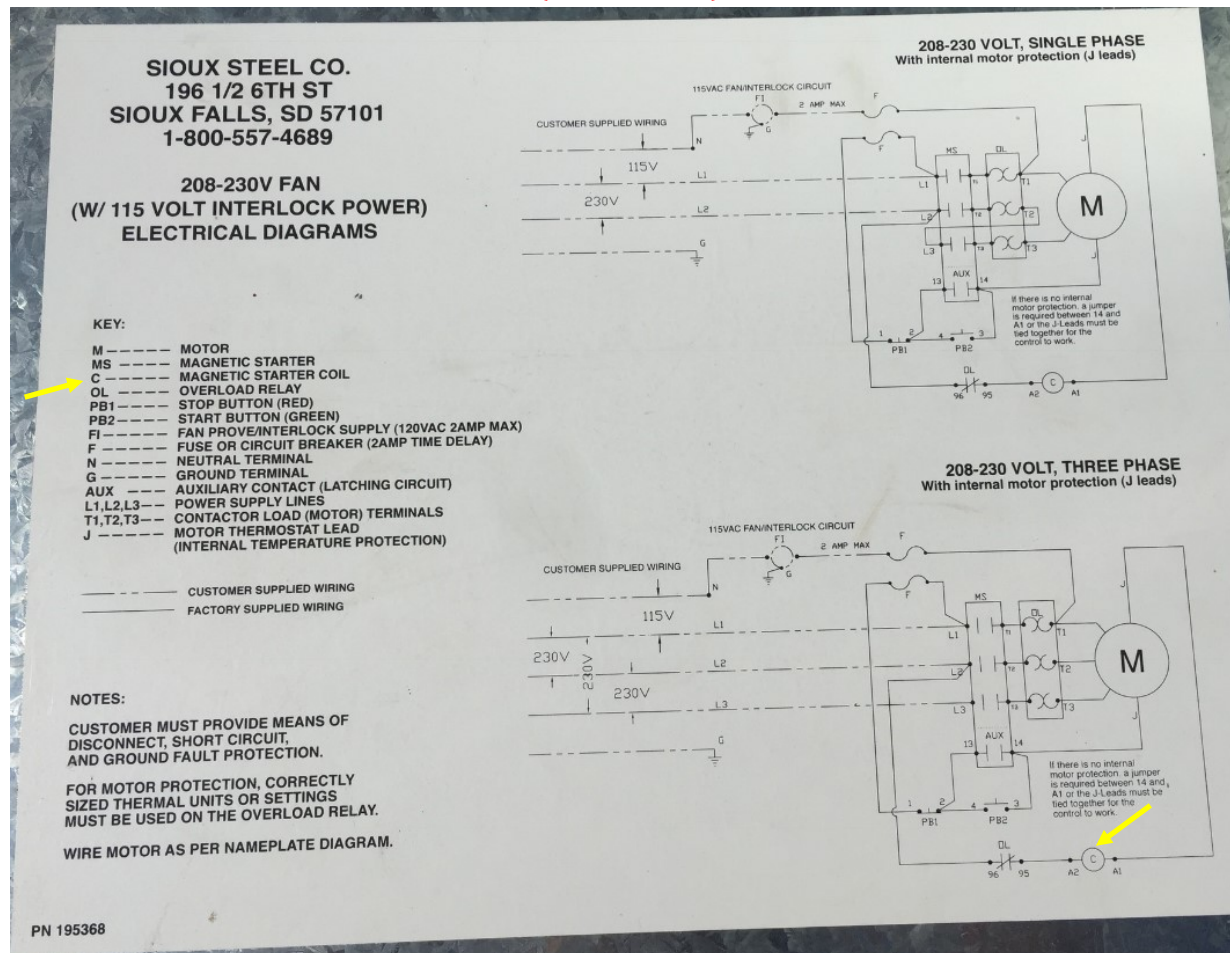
SIOUX STEEL CO.
196 1/2 6TH ST
SIOUX FALLS, SD 57101
1-800-557-4689

208-230V FAN
(W/ 115 VOLT INTERLOCK POWER)
ELECTRICAL DIAGRAMS

KEY:
M ------ MOTOR
MS ---- MAGNETIC STARTER
C ------ MAGNETIC STARTER COIL
OL ----- OVERLOAD RELAY
PB1 ---- STOP BUTTON (RED)
PB2 ---- START BUTTON (GREEN)
FI ------ FAN PROVE/INTERLOCK SUPPLY (120VAC 2AMP MAX)
F ------ FUSE OR CIRCUIT BREAKER (2AMP TIME DELAY)
N ------ NEUTRAL TERMINAL
G ------ GROUND TERMINAL
AUX --- AUXILIARY CONTACT (LATCHING CIRCUIT)
L1,L2,L3-- POWER SUPPLY LINES
T1,T2,T3-- CONTACTOR LOAD (MOTOR) TERMINALS
J ------ MOTOR THERMOSTAT LEAD
(INTERNAL TEMPERATURE PROTECTION)

CUSTOMER SUPPLIED WIRING
FACTORY SUPPLIED WIRING

NOTES:

CUSTOMER MUST PROVIDE MEANS OF DISCONNECT, SHORT CIRCUIT, AND GROUND FAULT PROTECTION.

FOR MOTOR PROTECTION, CORRECTLY SIZED THERMAL UNITS OR SETTINGS MUST BE USED ON THE OVERLOAD RELAY.

WIRE MOTOR AS PER NAMEPLATE DIAGRAM.

PN 195368

208-230 VOLT, SINGLE PHASE
With internal motor protection (J leads)

115VAC FAN/INTERLOCK CIRCUIT
FI
2 AMP MAX
F
G
CUSTOMER SUPPLIED WIRING
N
F
115V
230V
L1
L2
G
MS
OL
L1
T1
L2
T2
L3
T3
M
J
J
AUX
13
14
If there is no internal motor protection, a jumper is required between 14 and A1 or the J-Leads must be tied together for the control to work.
1
2
4
3
PB1
PB2
OL
96
95
A2
C
A1

208-230 VOLT, THREE PHASE
With internal motor protection (J leads)

115VAC FAN/INTERLOCK CIRCUIT
FI
2 AMP MAX
F
G
CUSTOMER SUPPLIED WIRING
N
F
115V
L1
230V
230V
L2
230V
L3
G
MS
OL
L1
T1
L2
T2
L3
T3
M
J
J
AUX
13
14
If there is no internal motor protection, a jumper is required between 14 and A1 or the J-Leads must be tied together for the control to work.
1
2
4
3
PB1
PB2
OL
96
95
A2
C
A1